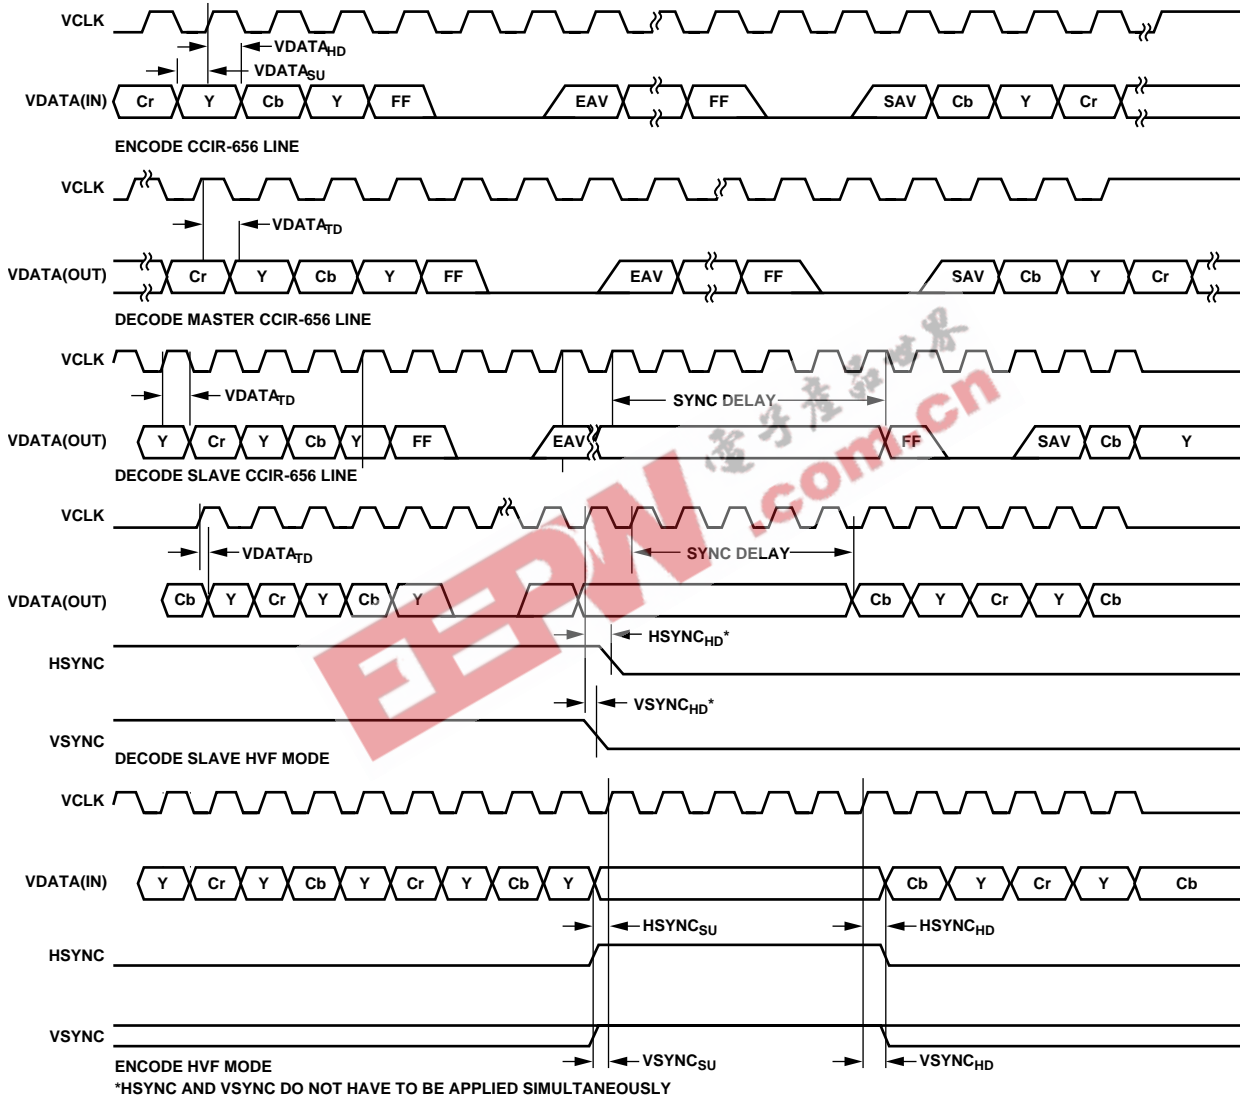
VCLK

VDATA$_{HD}$

VDATA$_{SU}$

VDATA(IN) Cr Y Cb Y FF EAV FF SAV Cb Y Cr

ENCODE CCIR-656 LINE

VCLK

VDATA$_{TD}$

VDATA(OUT) Cr Y Cb Y FF EAV FF SAV Cb Y Cr

DECODE MASTER CCIR-656 LINE

VCLK

VDATA$_{TD}$

SYNC DELAY

VDATA(OUT) Y Cr Y Cb Y FF EAV FF SAV Cb Y

DECODE SLAVE CCIR-656 LINE

VCLK

VDATA$_{TD}$

SYNC DELAY

VDATA(OUT) Cb Y Cr Y Cb Y Cb Y Cr Y Cb

HSYNC$_{HD}$*

HSYNC

VSYNC$_{HD}$*

VSYNC

DECODE SLAVE HVF MODE

VCLK

VDATA(IN) Y Cr Y Cb Y Cr Y Cb Y Cb Y Cr Y Cb

HSYNC$_{SU}$

HSYNC$_{HD}$

HSYNC

VSYNC

ENCODE HVF MODE

VSYNC$_{SU}$

VSYNC$_{HD}$

*HSYNC AND VSYNC DO NOT HAVE TO BE APPLIED SIMULTANEOUSLY

电子产品世界

EEPW.com.cn